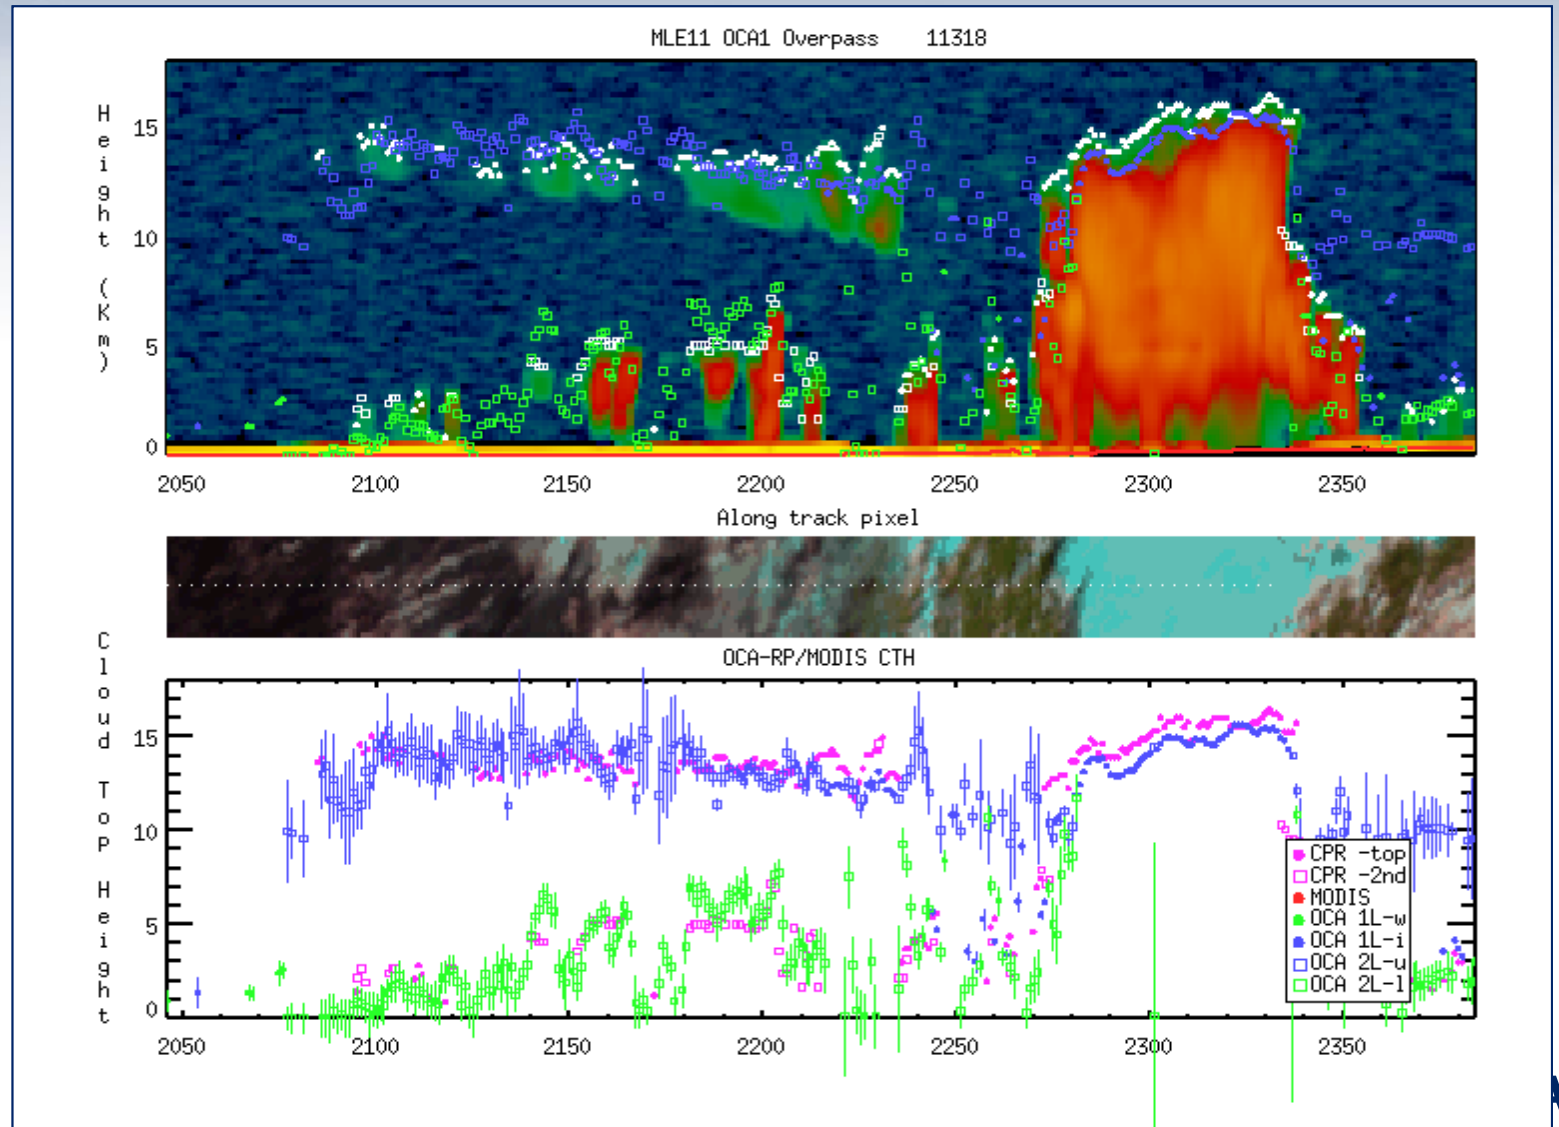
MLE11 OCA1 Overpass 11318

Height (Km)

15
10
5
0

2050 2100 2150 2200 2250 2300 2350

Along track pixel

OCA-RP/MODIS CTH

Cloud Top Height

15
10
5
0

CPR -top
CPR -2nd
MODIS
OCA 1L-w
OCA 1L-i
OCA 2L-u
OCA 2L-l

2050 2100 2150 2200 2250 2300 2350